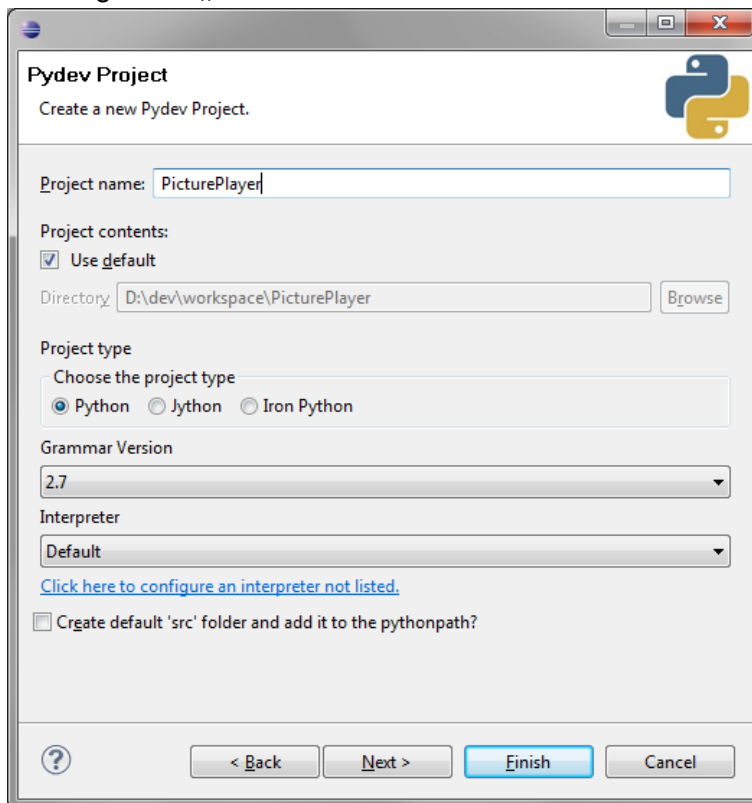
Pydev Project

Create a new Pydev Project.

Project name: PicturePlayer

Project contents:

Use default

Directory D:\dev\workspace\PicturePlayer

Browse

Project type

Choose the project type

Python Jython Iron Python

Grammar Version

2.7

Interpreter

Default

Click here to configure an interpreter not listed.

Create default 'src' folder and add it to the pythonpath?

?

< Back

Next >

Finish

Cancel